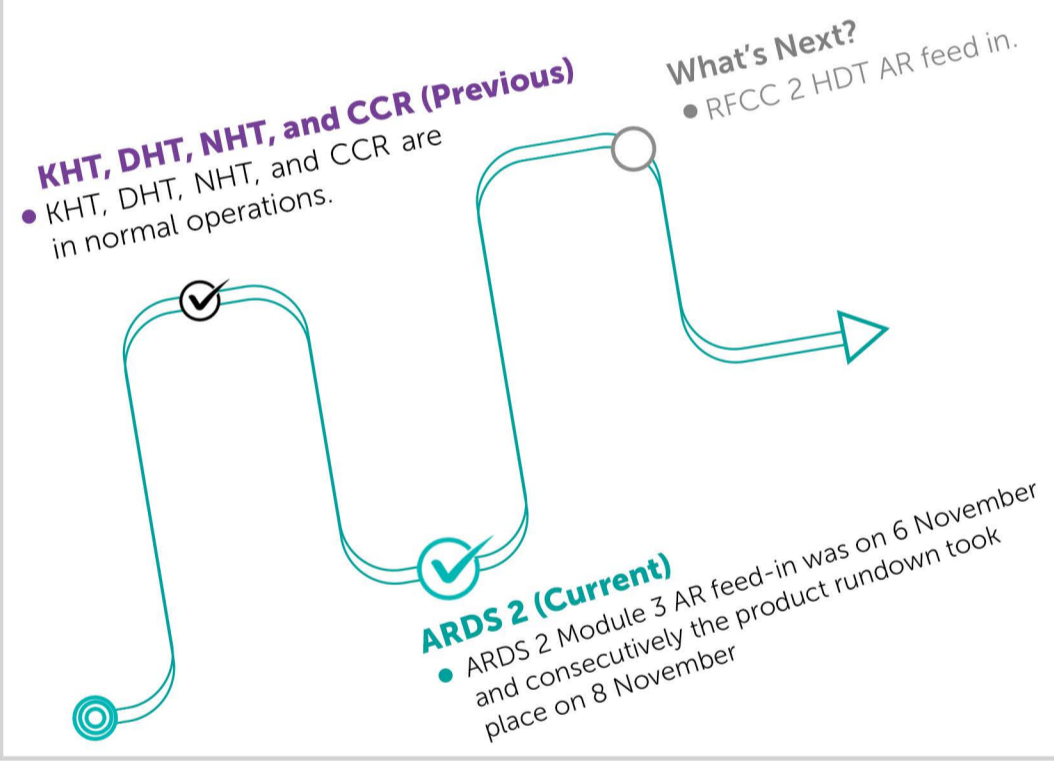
KHT, DHT, NHT, and CCR (Previous)
• KHT, DHT, NHT, and CCR are in normal operations.

What's Next?
• RFCC 2 HDT AR feed in.

ARDS 2 (Current)
• ARDS 2 Module 3 AR feed-in was on 6 November and consecutively the product rundown took place on 8 November